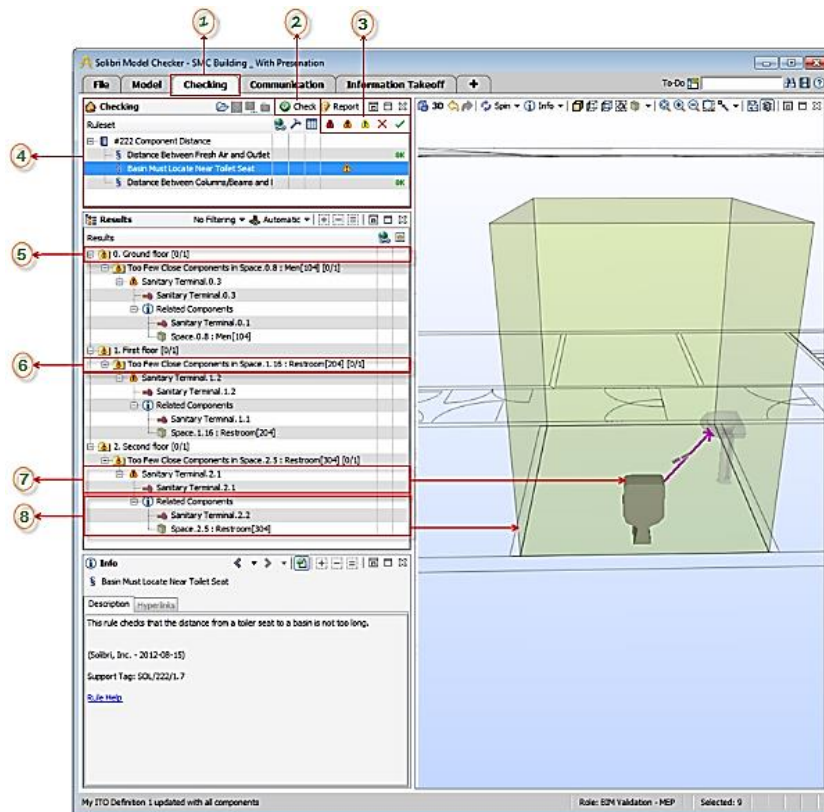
1
2
3
Solibri Model Checker - SMC Building _ With Presenation
File
Model
Checking
Communication
Information Takeoff
+
To-Do
Checking
Check
Report
Ruleset
#222 Component Distance
Distance Between Fresh Air and Outlet
OK
Basin Must Locate Near Toilet Seat
Distance Between Columns/Beams and I
OK
4
Results
No Filtering
Automatic
Results
5
0. Ground floor [0/1]
Too Few Close Components in Space.0.8 : Men[104] [0/1]
Sanitary Terminal.0.3
Sanitary Terminal.0.3
Related Components
Sanitary Terminal.0.1
Space.0.8 : Men[104]
1. First floor [0/1]
6
Too Few Close Components in Space.1.16 : Restroom[204] [0/1]
Sanitary Terminal.1.2
Sanitary Terminal.1.2
Related Components
Sanitary Terminal.1.1
Space.1.16 : Restroom[204]
2. Second floor [0/1]
Too Few Close Components in Space.2.5 : Restroom[304] [0/1]
7
Sanitary Terminal.2.1
Sanitary Terminal.2.1
8
Related Components
Sanitary Terminal.2.2
Space.2.5 : Restroom[304]
Info
Basin Must Locate Near Toilet Seat
Description
Hyperlinks
This rule checks that the distance from a toiler seat to a basin is not too long.

(Solibri, Inc. - 2012-08-15)

Support Tag: SOL/222/1.7

Rule Help
3D
Spin
Info
My ITO Definition 1 updated with all components
Role: BIM Validation - MEP
Selected: 9